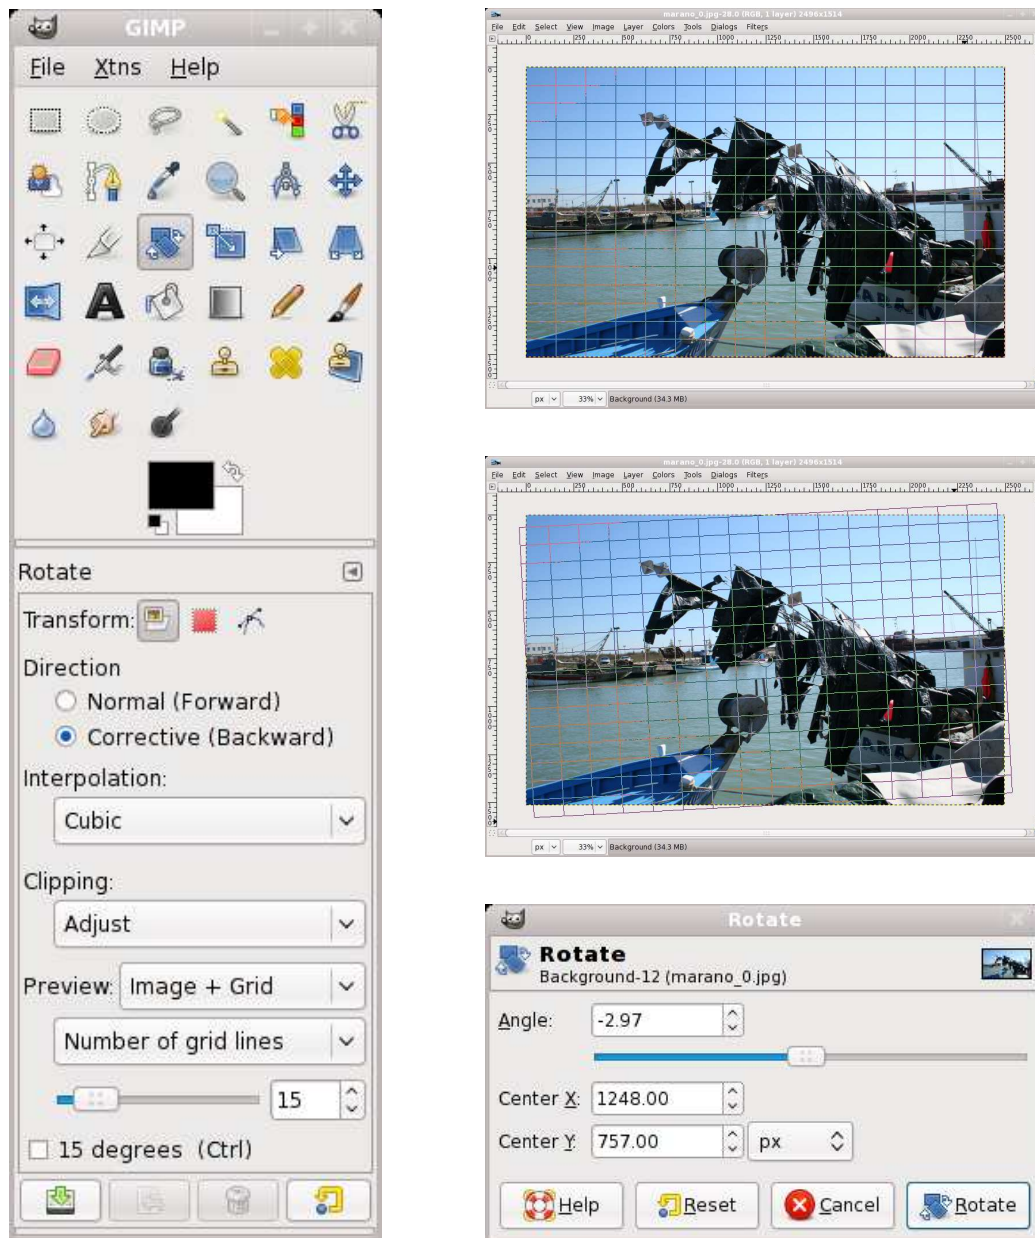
GIMP

File Xtns Help

Rotate

Transform:

Direction

Normal (Forward)

Corrective (Backward)

Interpolation:

Cubic

Clipping:

Adjust

Preview: Image + Grid

Number of grid lines

15

15 degrees (Ctrl)

marano_0.jpg-28.0 (RGB, 1 layer) 2496x1514

File Edit Select View Image Layer Colors Tools Dialogs Filters

px 33% Background (34.3 MB)

marano_0.jpg-28.0 (RGB, 1 layer) 2496x1514

File Edit Select View Image Layer Colors Tools Dialogs Filters

px 33% Background (34.3 MB)

Rotate

Rotate

Background-12 (marano_0.jpg)

Angle: -2.97

Center X: 1248.00

Center Y: 757.00 px

Help Reset Cancel Rotate